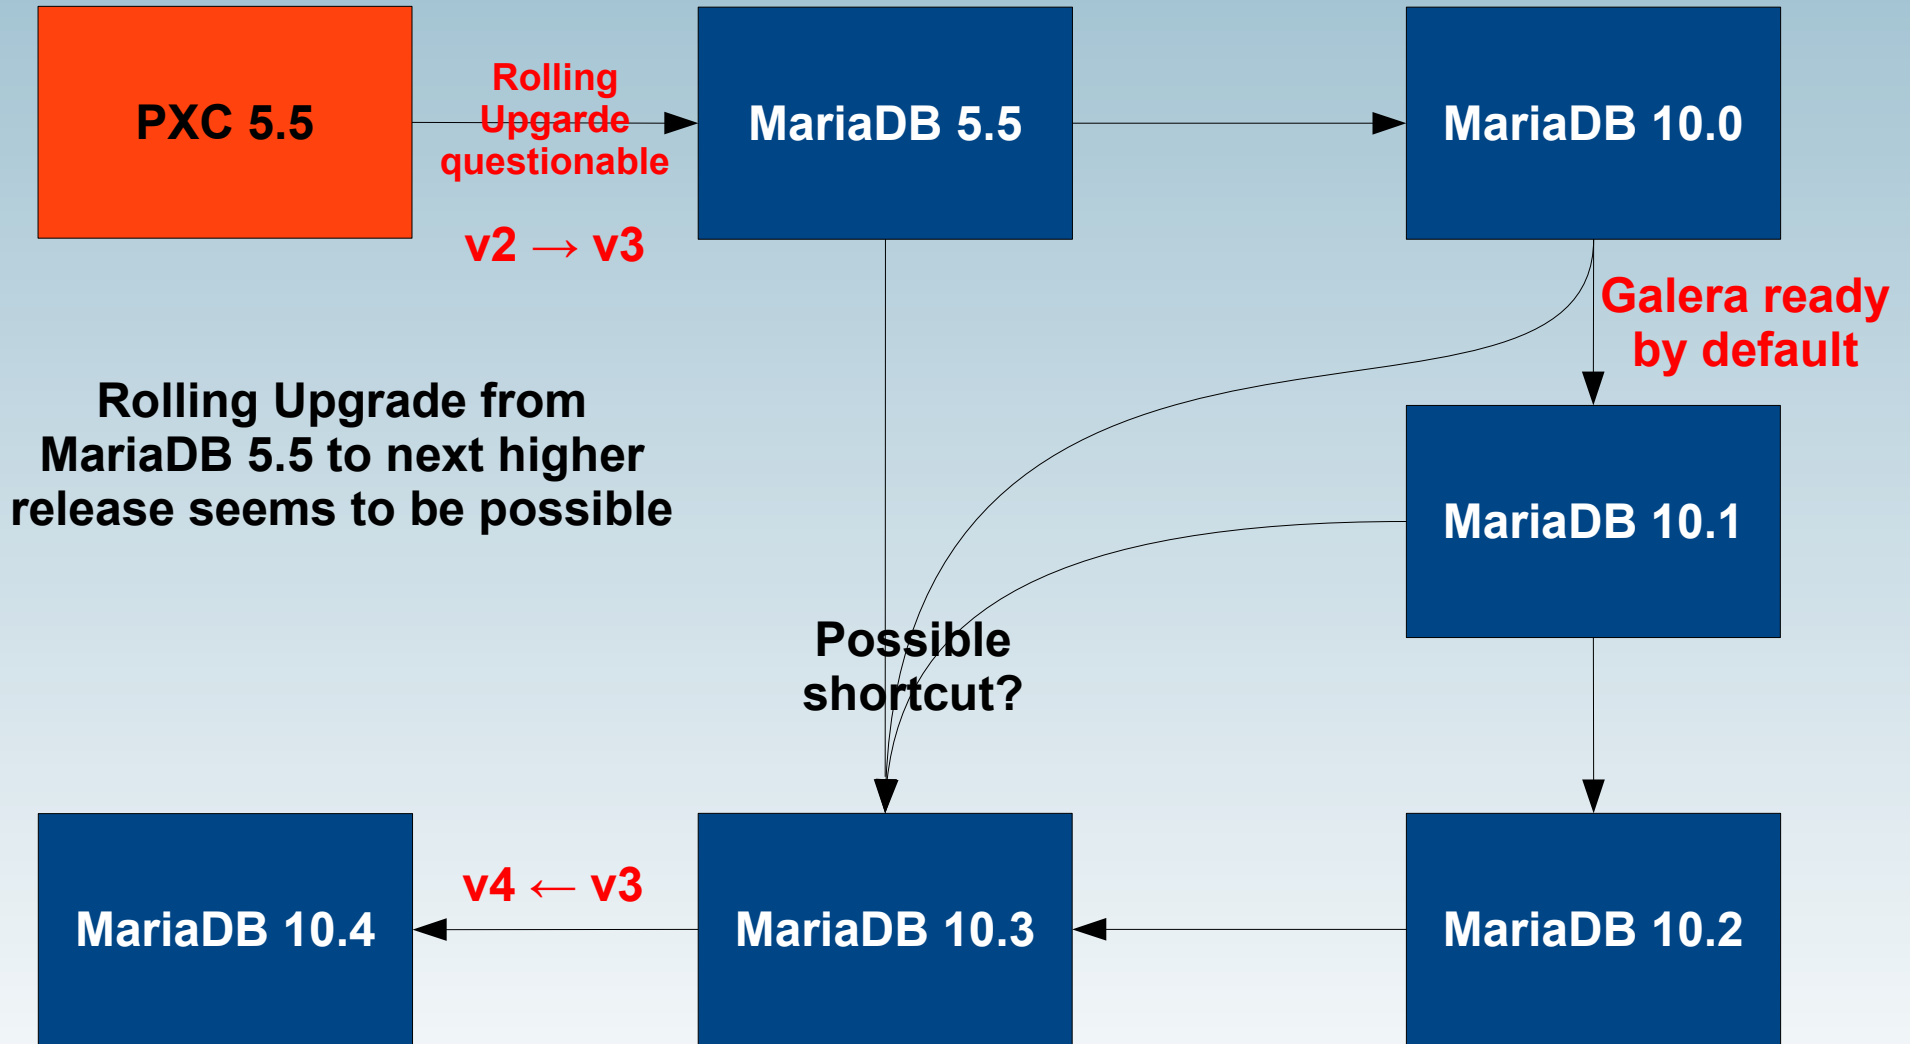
PXC 5.5

Rolling Upgarde questionable

v2 → v3

MariaDB 5.5

MariaDB 10.0

Galera ready by default

Rolling Upgrade from MariaDB 5.5 to next higher release seems to be possible

MariaDB 10.1

Possible shortcut?

MariaDB 10.4

v4 ← v3

MariaDB 10.3

MariaDB 10.2